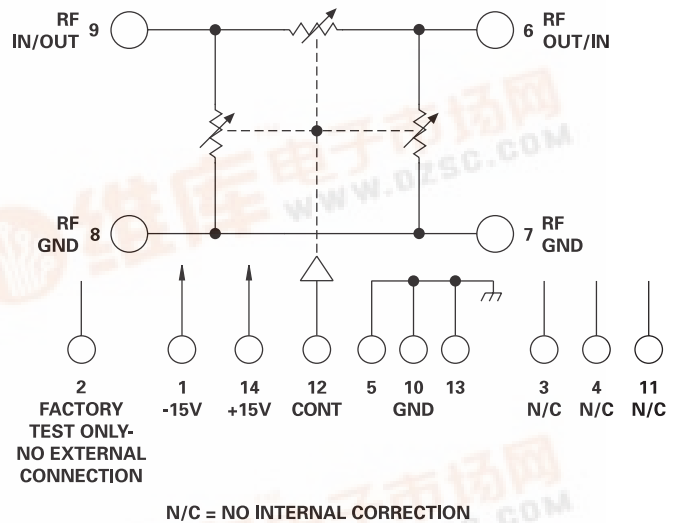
RF IN/OUT 9

6 RF OUT/IN

RF GND 8

7 RF GND

2 FACTORY TEST ONLY- NO EXTERNAL CONNECTION

1 -15V

14 +15V

12 CONT

5 10 13 GND

3 N/C

4 N/C

11 N/C

N/C = NO INTERNAL CORRECTION

维库电子市场网 WWW.DZSC.COM